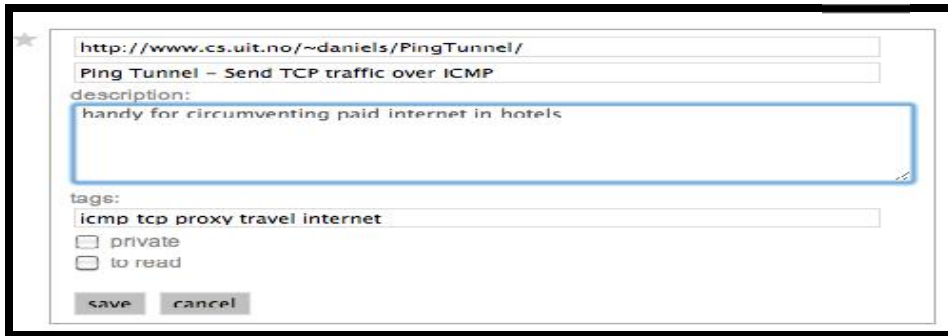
★

http://www.cs.uit.no/~daniels/PingTunnel/

Ping Tunnel - Send TCP traffic over ICMP

description:

handy for circumventing paid internet in hotels

tags:

icmp tcp proxy travel internet

private

to read

save cancel